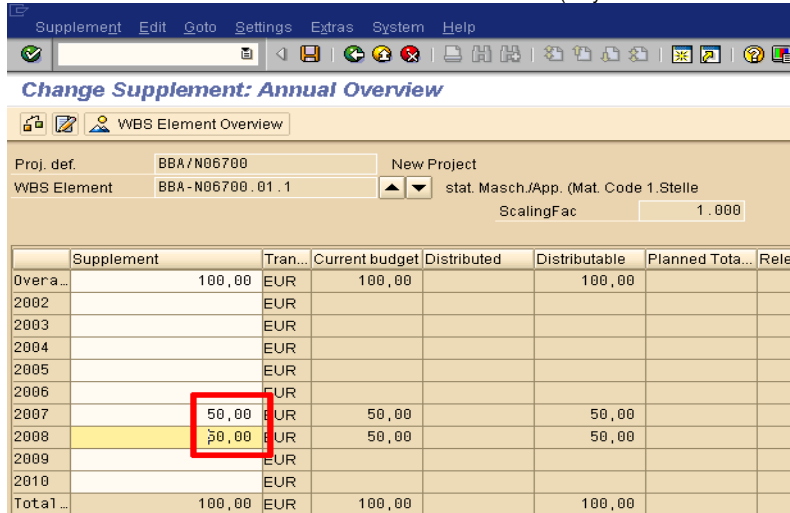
Supplement Edit Goto Settings Extras System Help

Change Supplement: Annual Overview

WBS Element Overview

Proj. def. BBA/N06700 New Project
WBS Element BBA-N06700.01.1 stat. Masch./App. (Mat. Code 1.Stelle
ScalingFac 1.000

| | Supplement | Tran... | Current budget | Distributed | Distributable | Planned Tota... | Rele |
|---|---|---|---|---|---|---|---|
| Overa... | 100,00 | EUR | 100,00 | | 100,00 | | |
| 2002 | | EUR | | | | | |
| 2003 | | EUR | | | | | |
| 2004 | | EUR | | | | | |
| 2005 | | EUR | | | | | |
| 2006 | | EUR | | | | | |
| 2007 | 50,00 | EUR | 50,00 | | 50,00 | | |
| 2008 | 50,00 | EUR | 50,00 | | 50,00 | | |
| 2009 | | EUR | | | | | |
| 2010 | | EUR | | | | | |
| Total... | 100,00 | EUR | 100,00 | | 100,00 | | |